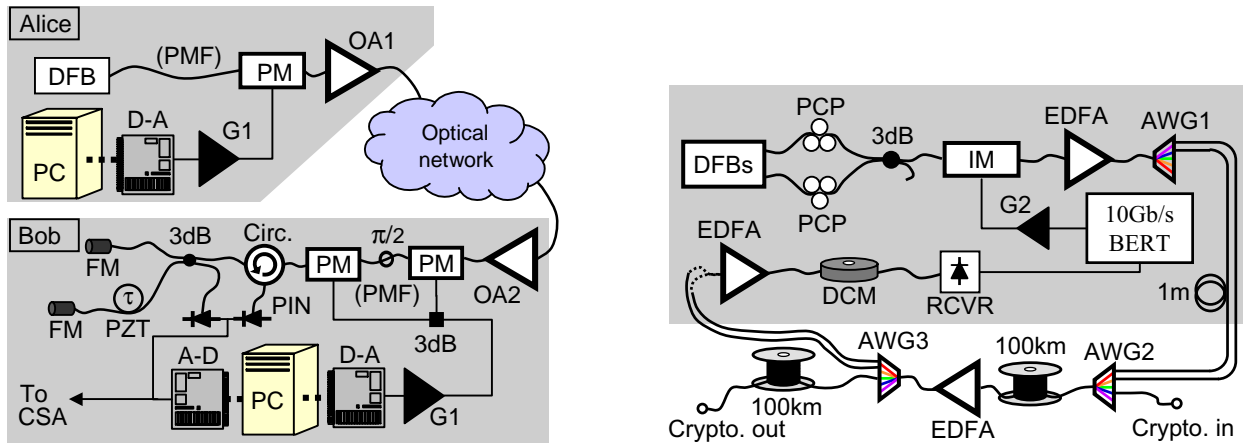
Alice
(PMF)
DFB
PM
OA1
D-A
G1
PC
Optical network
Bob
FM
3dB
Circ.
PM
$\pi/2$
PM
OA2
$\tau$
FM
PZT
PIN
(PMF)
3dB
A-D
PC
D-A
G1
To CSA

PCP
3dB
EDFA
AWG1
DFBs
IM
PCP
G2
10Gb/s BERT
EDFA
DCM
RCVR
1m
AWG3
100km
AWG2
100km
Crypto. out
EDFA
Crypto. in